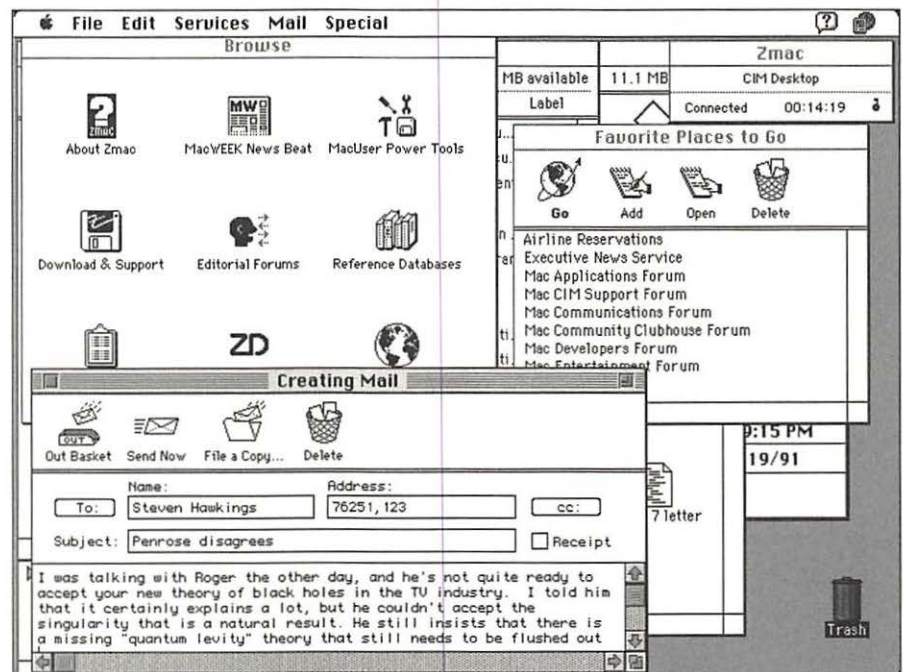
File Edit Services Mail Special

Browse

About Zmac
MacWEEK News Beat
MacUser Power Tools
Download & Support
Editorial Forums
Reference Databases

ZD

MB available
11.1 MB
Label

Zmac
CIM Desktop
Connected 00:14:19

Favorite Places to Go
Go
Add
Open
Delete

Airline Reservations
Executive News Service
Mac Applications Forum
Mac CIM Support Forum
Mac Communications Forum
Mac Community Clubhouse Forum
Mac Developers Forum
Mac Entertainment Forum

9:15 PM
19/91
7 letter

Creating Mail
Out Basket
Send Now
File a Copy...
Delete

Name:
Address:
To:
Steven Hawkings
76251,123
cc:
Subject:
Penrose disagrees
Receipt

I was talking with Roger the other day, and he's not quite ready to accept your new theory of black holes in the TV industry. I told him that it certainly explains a lot, but he couldn't accept the singularity that is a natural result. He still insists that there is a missing "quantum levity" theory that still needs to be flushed out

Trash